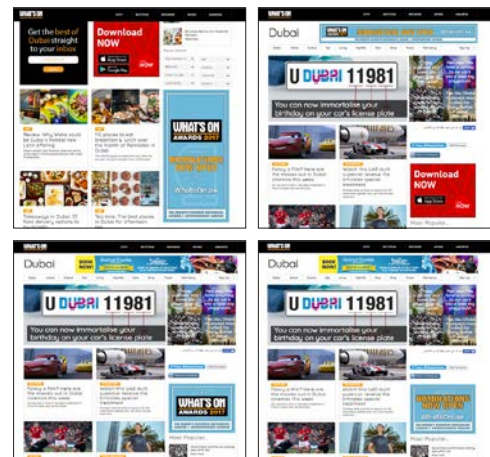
WHAT'S ON

Get the best of Dubai straight to your inbox

Download NOW

WHAT'S ON AWARDS 2017

Dubai

U DUBAI 11981

You can now immortalise your birthday on your car's license plate

Download NOW

Dubai

U DUBAI 11981

You can now immortalise your birthday on your car's license plate

WHAT'S ON AWARDS 2017

Dubai

U DUBAI 11981

You can now immortalise your birthday on your car's license plate